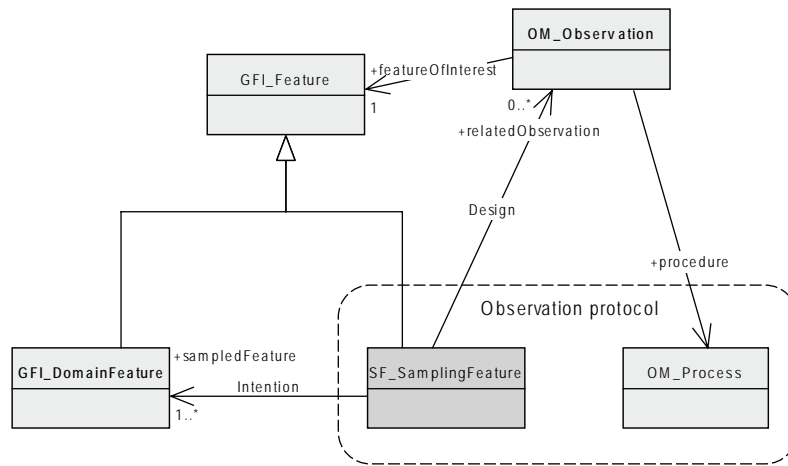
OM_Observation

GFI_Feature

+featureOfInterest

1

0..*

+relatedObservation

Design

+procedure

Observation protocol

GFI_DomainFeature

+sampledFeature

Intention

1..*

SF_SamplingFeature

OM_Process